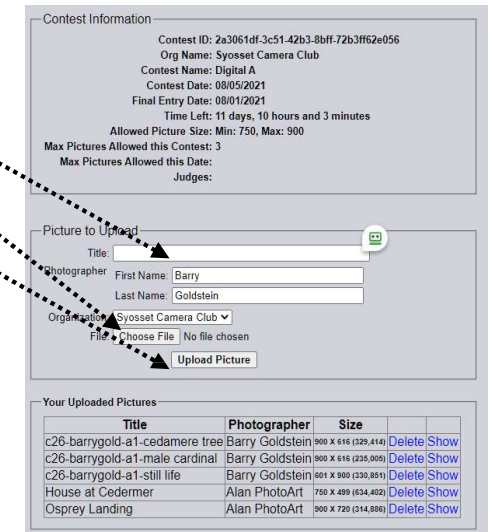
Contest Information

Contest ID: 2a3061df-3c51-42b3-8bff-72b3ff62e056
Org Name: Syosset Camera Club
Contest Name: Digital A
Contest Date: 08/05/2021
Final Entry Date: 08/01/2021
Time Left: 11 days, 10 hours and 3 minutes
Allowed Picture Size: Min: 750, Max: 900
Max Pictures Allowed this Contest: 3
Max Pictures Allowed this Date:
Judges:

Picture to Upload

Title:
Photographer First Name: Barry
Last Name: Goldstein
Organization Syosset Camera Club
File: Choose File No file chosen
Upload Picture

Your Uploaded Pictures

| Title | Photographer | Size | | |
|---|---|---|---|---|
| c26-barrygold-a1-cedamere tree | Barry Goldstein | 900 x 616 (329,414) | Delete | Show |
| c26-barrygold-a1-male cardinal | Barry Goldstein | 900 x 616 (235,005) | Delete | Show |
| c26-barrygold-a1-still life | Barry Goldstein | 601 x 900 (330,851) | Delete | Show |
| House at Cedermer | Alan PhotoArt | 750 x 499 (634,402) | Delete | Show |
| Osprey Landing | Alan PhotoArt | 900 x 720 (314,886) | Delete | Show |